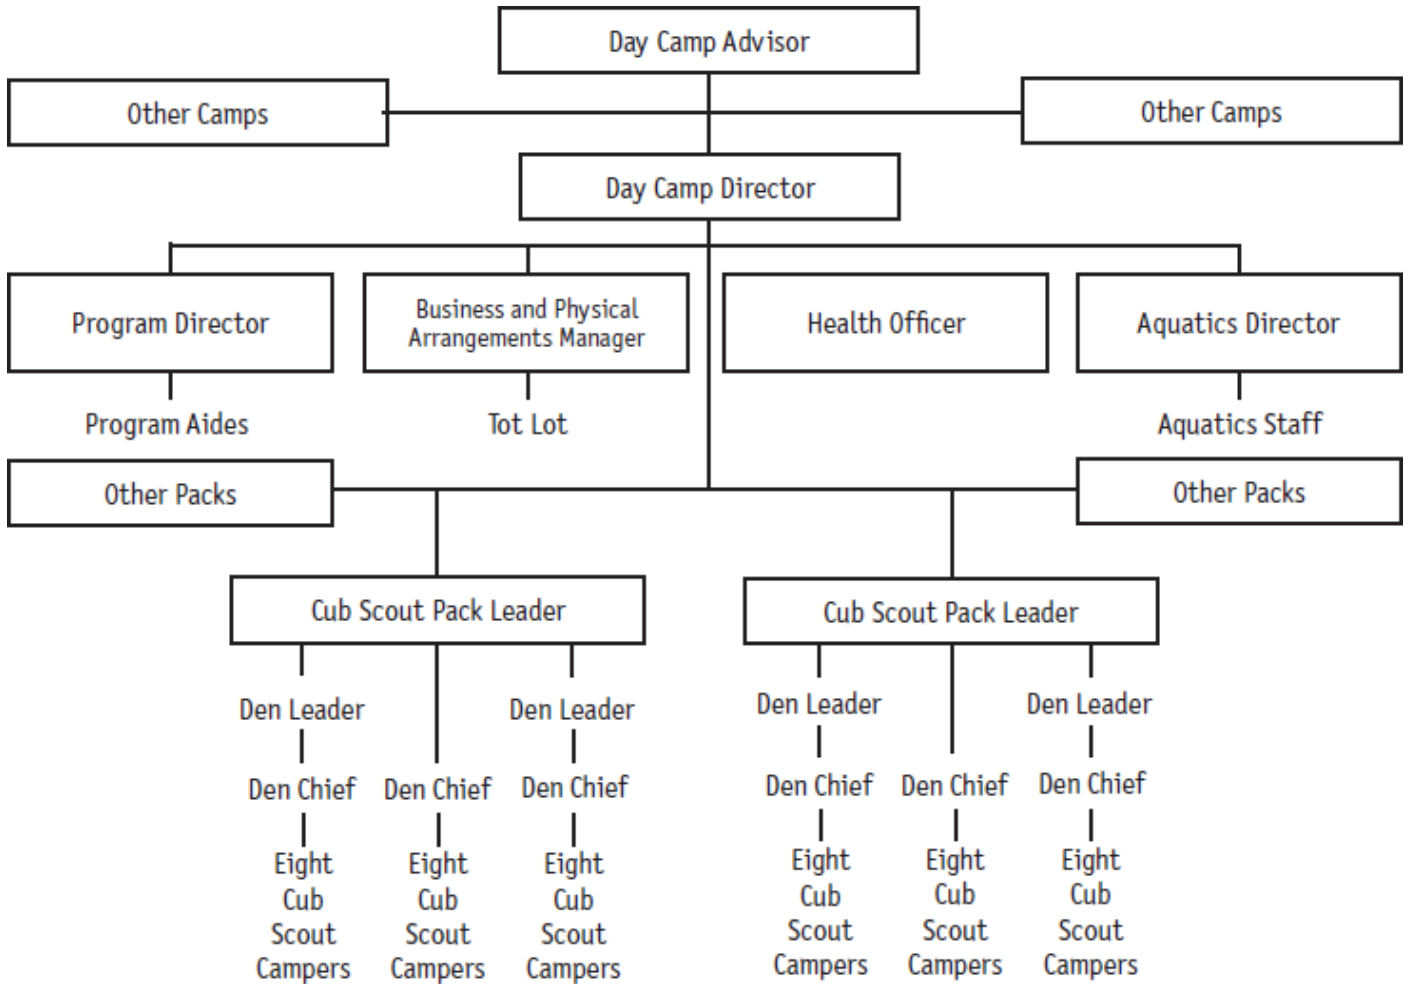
Day Camp Advisor

Other Camps

Other Camps

Day Camp Director

Program Director

Business and Physical Arrangements Manager

Health Officer

Aquatics Director

Program Aides

Tot Lot

Aquatics Staff

Other Packs

Other Packs

Cub Scout Pack Leader

Cub Scout Pack Leader

Den Leader

Den Leader

Den Leader

Den Leader

Den Chief

Den Chief

Den Chief

Den Chief

Den Chief

Den Chief

Eight Cub Scout Campers

Eight Cub Scout Campers

Eight Cub Scout Campers

Eight Cub Scout Campers

Eight Cub Scout Campers

Eight Cub Scout Campers